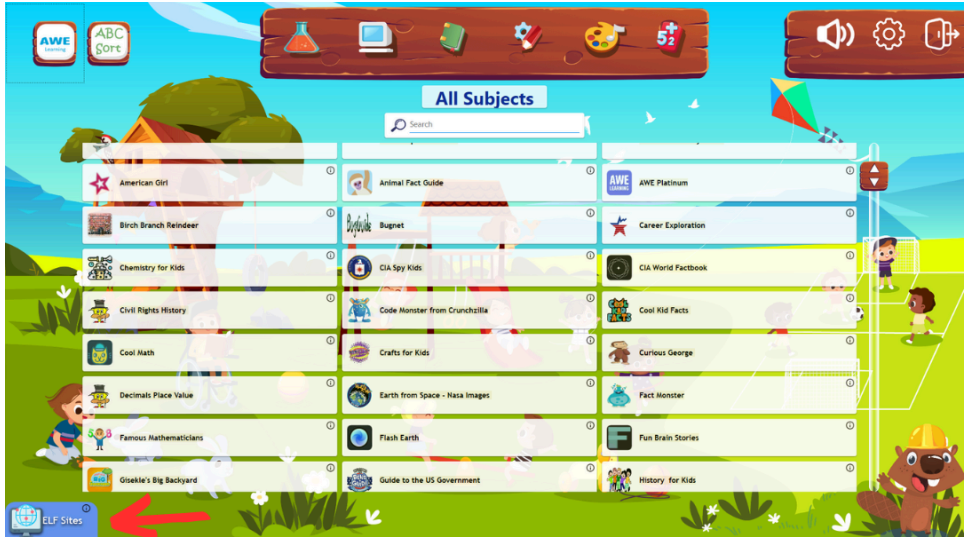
AWE Learning

ABC Sort

$5\frac{1}{2}$

All Subjects

Search

| | | |
|---|---|---|
| American Girl | Animal Fact Guide | AWE Platinum |
| Birch Branch Reindeer | Bugnet | Career Exploration |
| Chemistry for Kids | CIA Spy Kids | CIA World Factbook |
| Civil Rights History | Code Monster from Crunchzilla | Cool Kid Facts |
| Cool Math | Crafts for Kids | Curious George |
| Decimals Place Value | Earth from Space - Nasa Images | Fact Monster |
| Famous Mathematicians | Flash Earth | Fun Brain Stories |
| Giselle's Big Backyard | Guide to the US Government | History for Kids |

ELF Sites